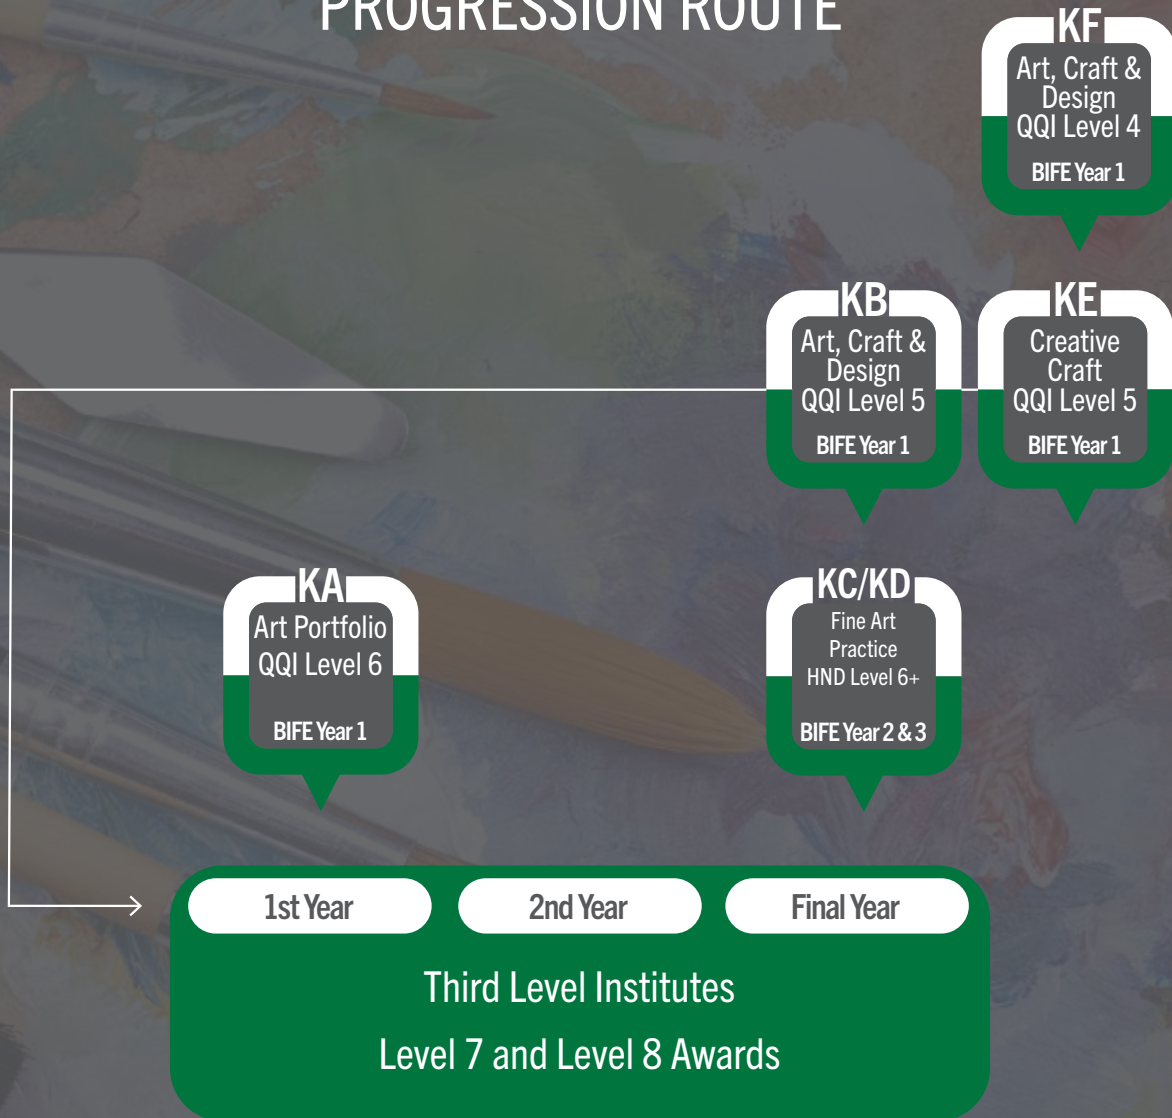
PROGRESSION ROUTE

KF
Art, Craft & Design
QQI Level 4
BIFE Year 1

KB
Art, Craft & Design
QQI Level 5
BIFE Year 1

KE
Creative Craft
QQI Level 5
BIFE Year 1

KA
Art Portfolio
QQI Level 6
BIFE Year 1

KC/KD
Fine Art Practice
HND Level 6+
BIFE Year 2 & 3

1st Year
2nd Year
Final Year

Third Level Institutes
Level 7 and Level 8 Awards